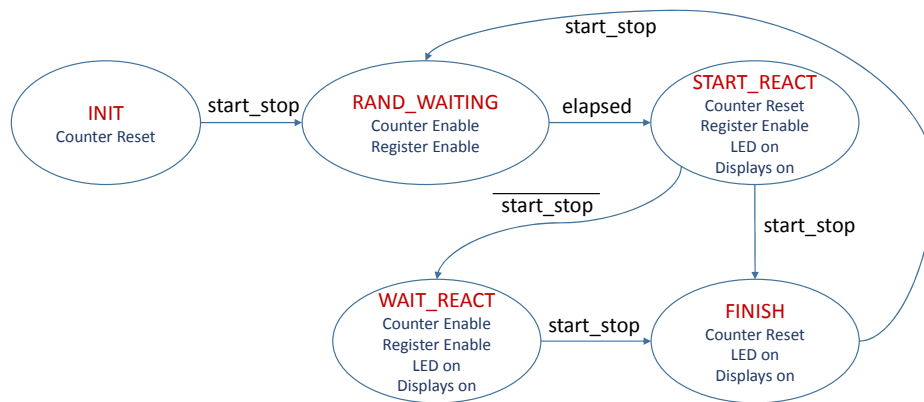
start_stop

INIT
Counter Reset

start_stop

RAND_WAITING
Counter Enable
Register Enable

elapsed

START_REACT
Counter Reset
Register Enable
LED on
Displays on

$\overline{\text{start\_stop}}$

start_stop

WAIT_REACT
Counter Enable
Register Enable
LED on
Displays on

start_stop

FINISH
Counter Reset
LED on
Displays on